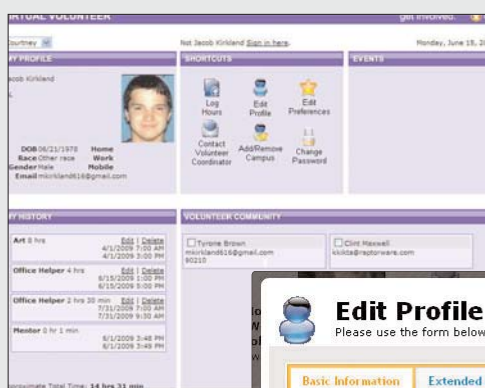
IRTUAL VOLUNTEER

get involved.

ourtney

Not Jacob Kirklend Sign in here.

Monday, June 18, 20

Y PROFILE

SHORTCUTS

EVENTS

acob Kirkland

Log Hours

Edit Profile

Edit Preferences

Contact Volunteer Coordinator

Add/Remove Campus

Change Password

DOB 06/21/1978
Race Other race
Gender Male
Email mkirkland616@gmail.com

Home
Work
Mobile

Y HISTORY

VOLUNTEER COMMUNITY

Art 8 hrs
Edit | Delete
4/1/2009 7:00 AM
4/1/2009 3:00 PM

Office Helper 4 hrs
Edit | Delete
6/15/2009 1:00 PM
6/15/2009 5:00 PM

Office Helper 2 hrs 30 min
Edit | Delete
7/31/2009 7:00 AM
7/31/2009 9:30 AM

Mentor 0 hr 1 min
Edit | Delete
6/1/2009 3:48 PM
6/1/2009 3:49 PM

Tyrone Brown
mkirkland616@gmail.com
90210

Clint Maxwell
kkikta@reptorware.com

pproximate Total Time: 14 hrs 31 min

Edit Profile
Please use the form below

Basic Information
Extended